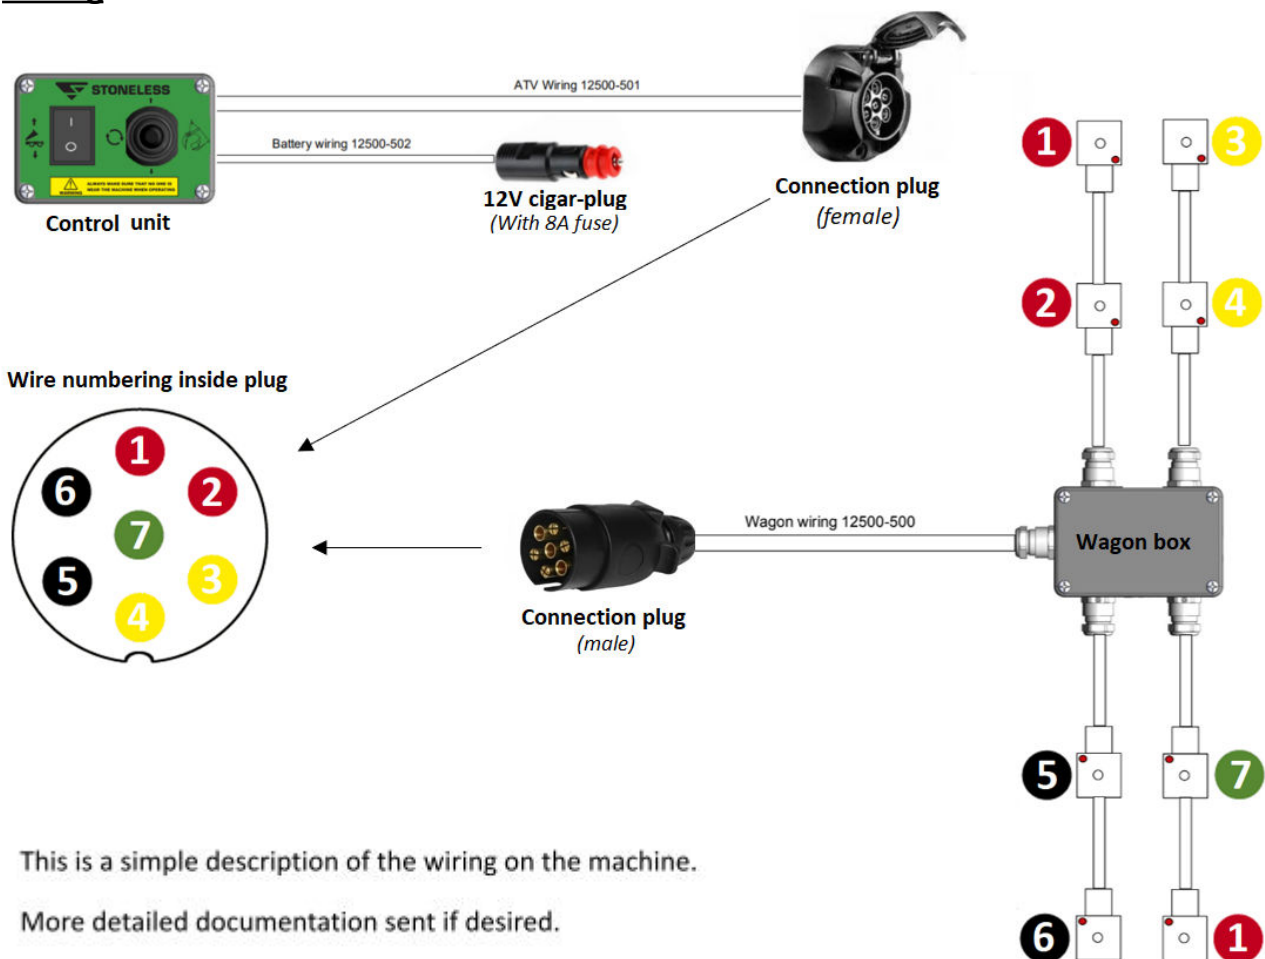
STONELESS

I
O

ALWAYS MAKE SURE THAT NO ONE IS NEAR THE MACHINE WHEN OPERATING

Control unit

ATV Wiring 12500-501

Battery wiring 12500-502

12V cigar-plug
(With 8A fuse)

Connection plug
(female)

1 3

2 4

Wire numbering inside plug

1
6 2
7
5 3
4

Wagon wiring 12500-500

Wagon box

Connection plug
(male)

5 7

6 1

This is a simple description of the wiring on the machine.

More detailed documentation sent if desired.